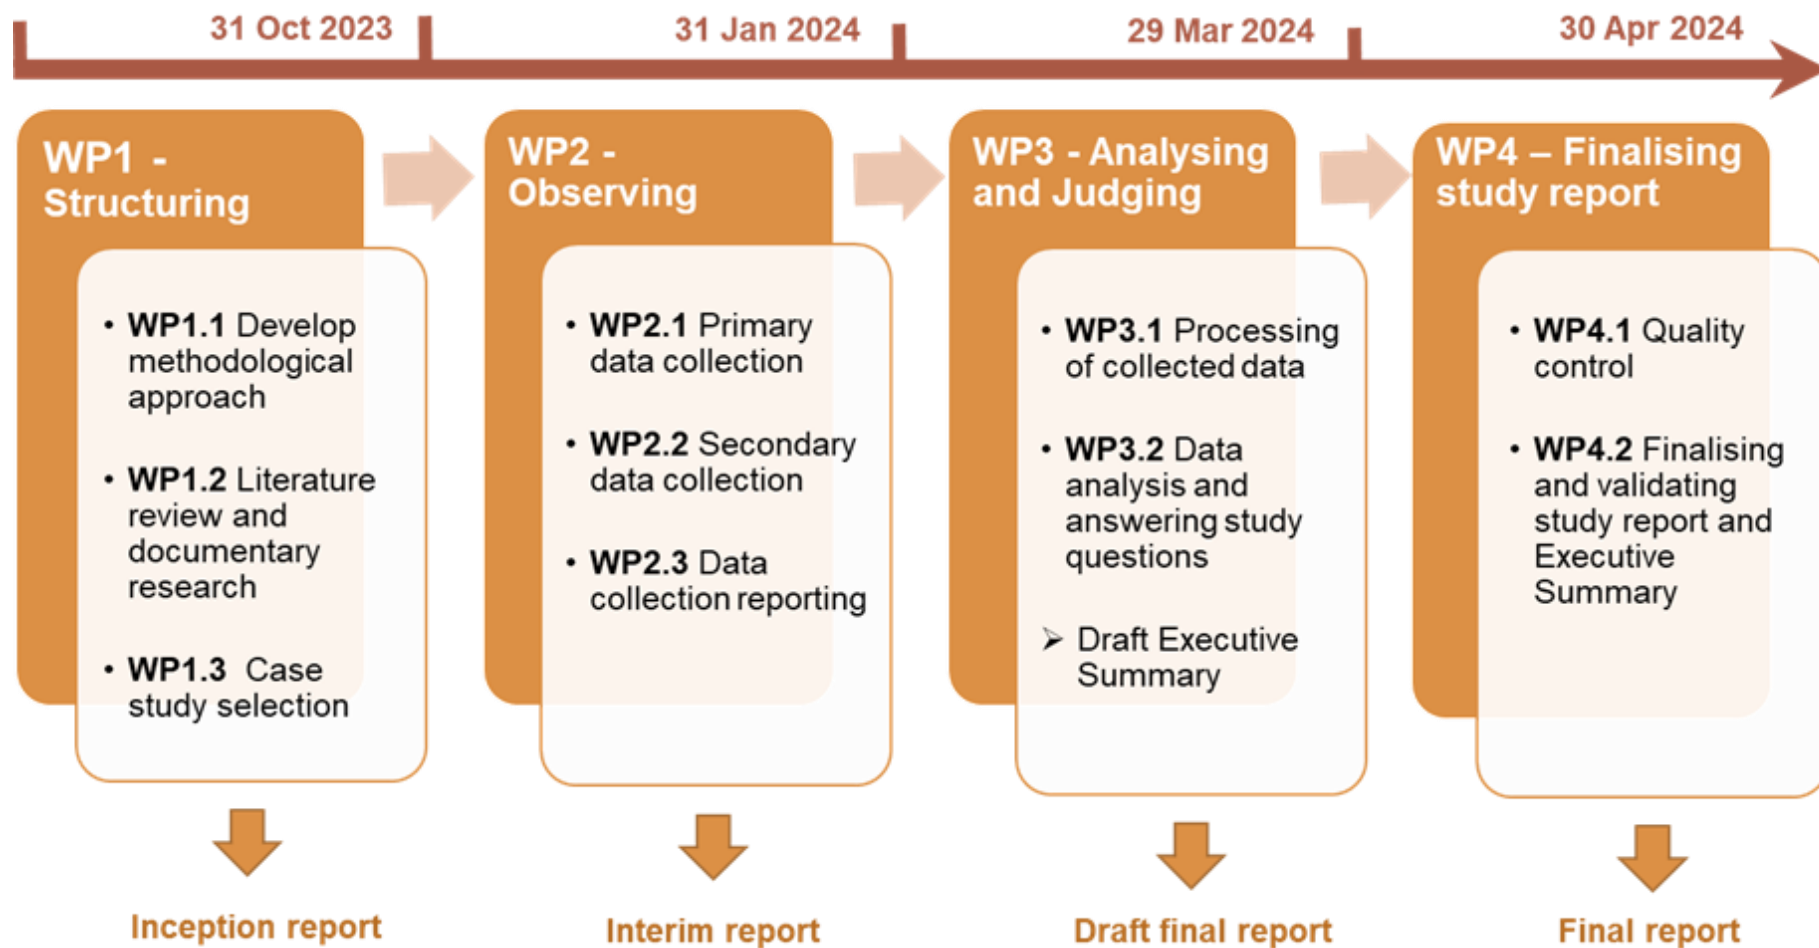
31 Oct 2023

31 Jan 2024

29 Mar 2024

30 Apr 2024

WP1 - Structuring

• WP1.1 Develop methodological approach

• WP1.2 Literature review and documentary research

• WP1.3 Case study selection

Inception report

WP2 - Observing

• WP2.1 Primary data collection

• WP2.2 Secondary data collection

• WP2.3 Data collection reporting

Interim report

WP3 - Analysing and Judging

• WP3.1 Processing of collected data

• WP3.2 Data analysis and answering study questions

➢ Draft Executive Summary

Draft final report

WP4 – Finalising study report

• WP4.1 Quality control

• WP4.2 Finalising and validating study report and Executive Summary

Final report